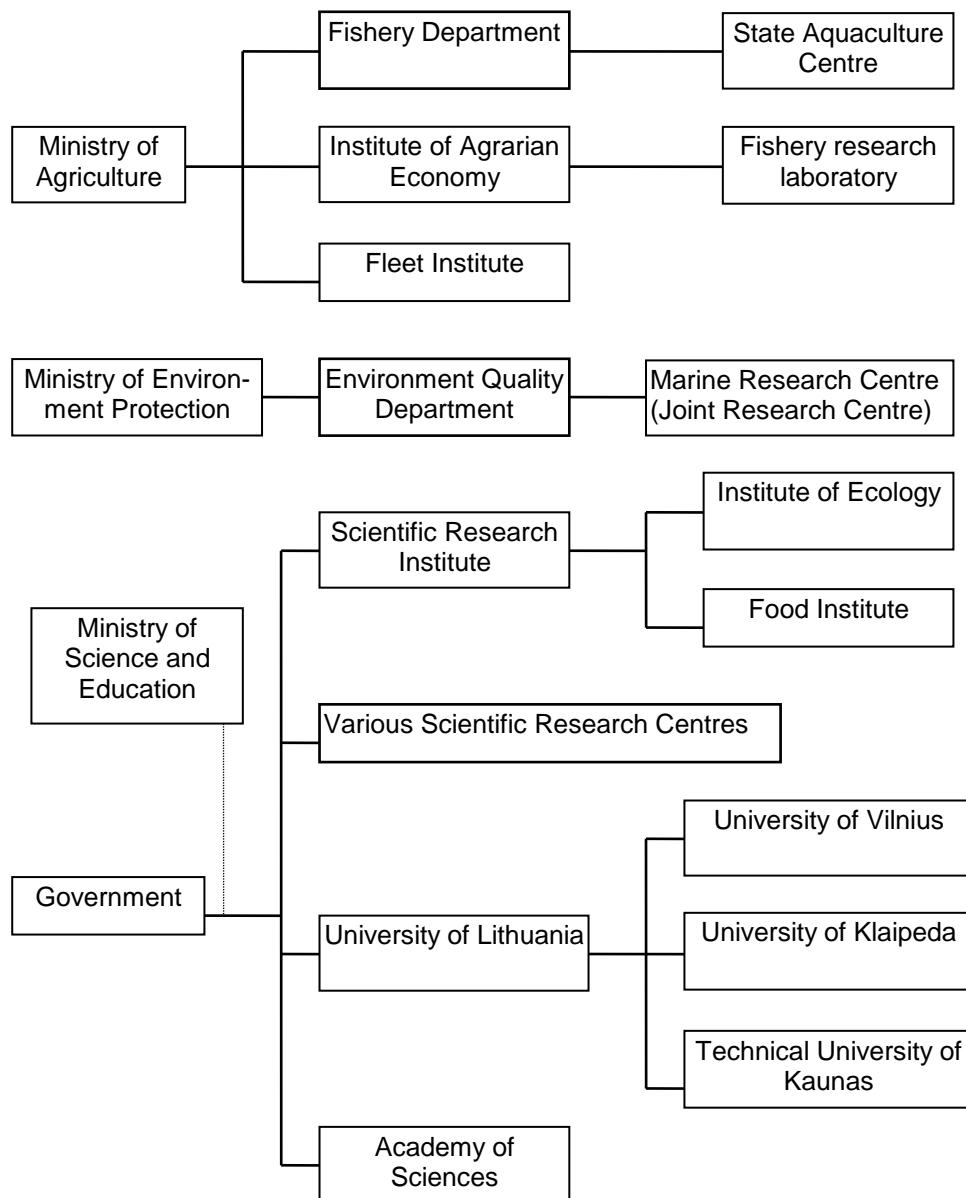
Ministry of Agriculture

Fishery Department

State Aquaculture Centre

Institute of Agrarian Economy

Fishery research laboratory

Fleet Institute

Ministry of Environment Protection

Environment Quality Department

Marine Research Centre (Joint Research Centre)

Ministry of Science and Education

Government

Scientific Research Institute

Institute of Ecology

Food Institute

Various Scientific Research Centres

University of Lithuania

University of Vilnius

University of Klaipeda

Technical University of Kaunas

Academy of Sciences